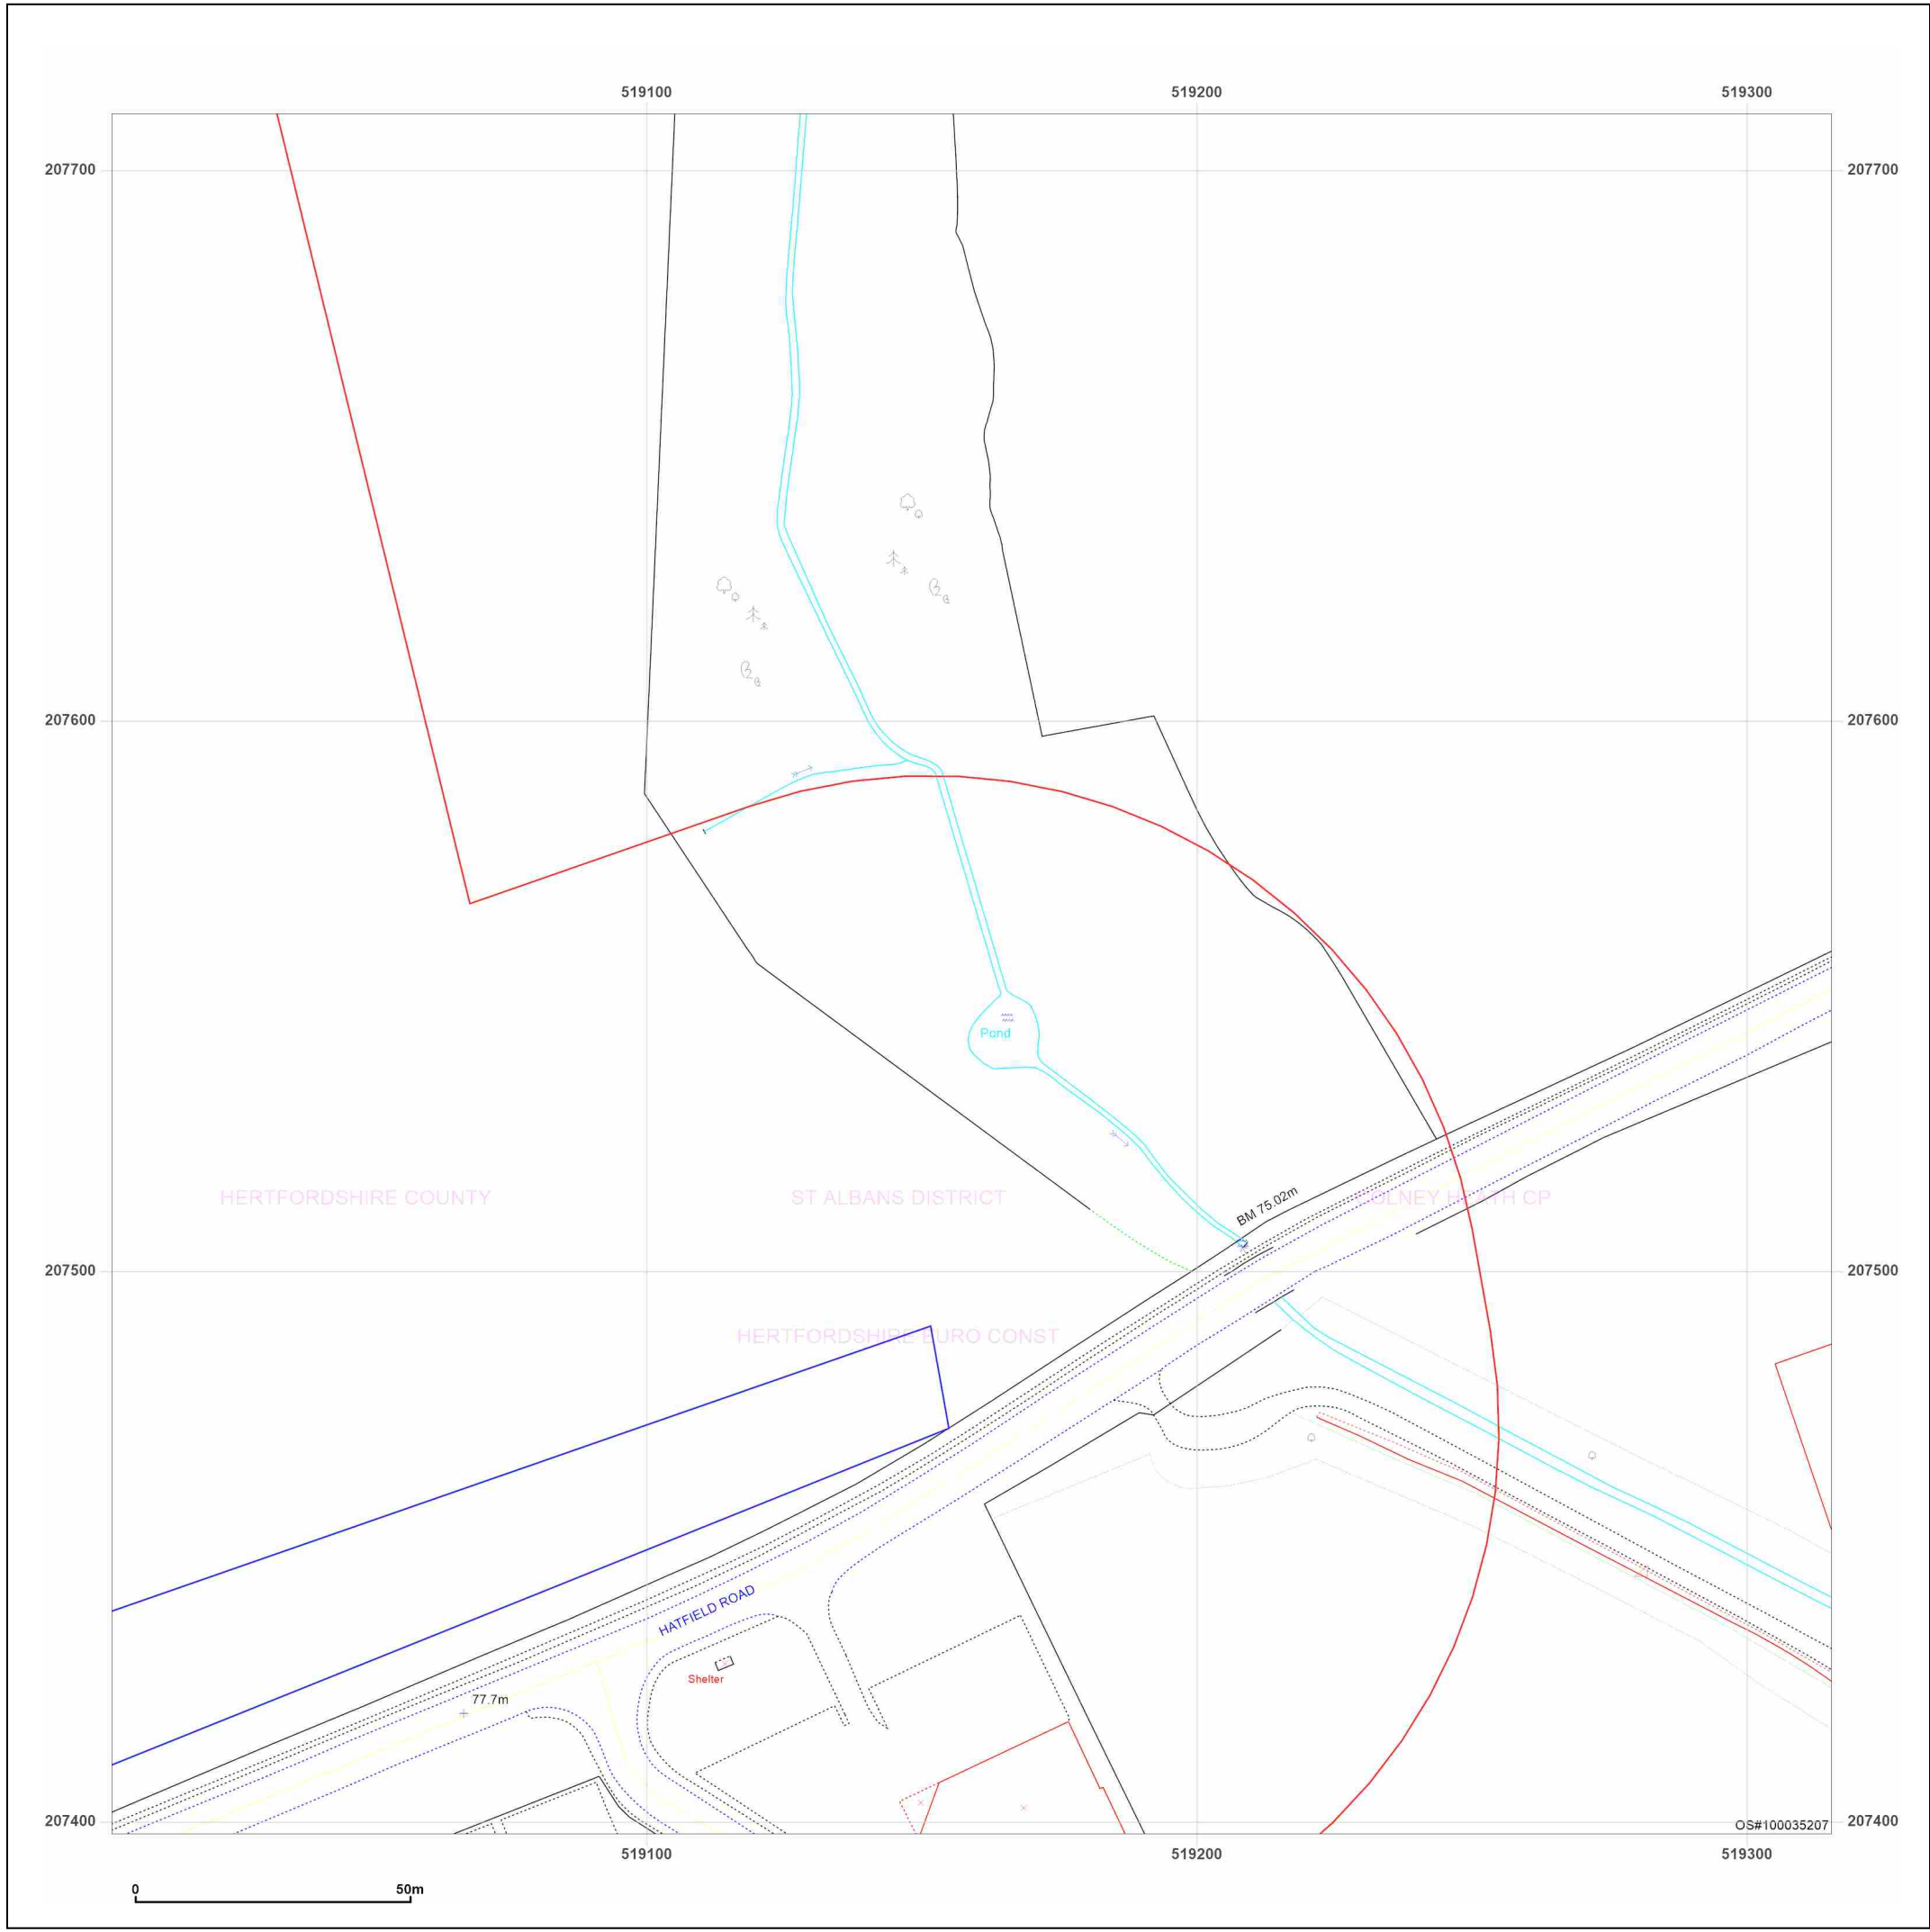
519100 519200 519300

207700 207700

207600 207600

Pond

HERTFORDSHIRE COUNTY

ST ALBANS DISTRICT

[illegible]LNEY H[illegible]TH CP

BM 75.02m

207500 207500

HERTFORDSHIRE EURO CONST

HATFIELD ROAD

Shelter

77.7m

207400 207400

OS#100035207

519100 519200 519300

0 50m